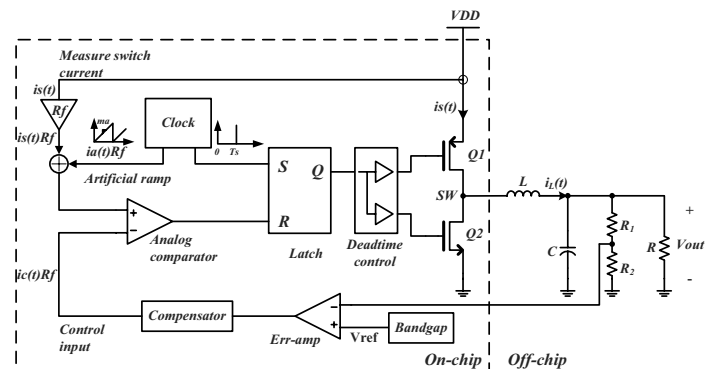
VDD

Measure switch current

is(t)

Rf

is(t)Rf

ma

ia(t)Rf

Clock

0 Ts

Artificial ramp

S

Q

R

Latch

+

-

Analog comparator

Deadtime control

is(t)

Q1

SW

Q2

L

$i_L(t)$

C

$R_1$

$R_2$

R

Vout

+

-

ic(t)Rf

Control input

Compensator

-

+

Err-amp

Bandgap

Vref

On-chip

Off-chip